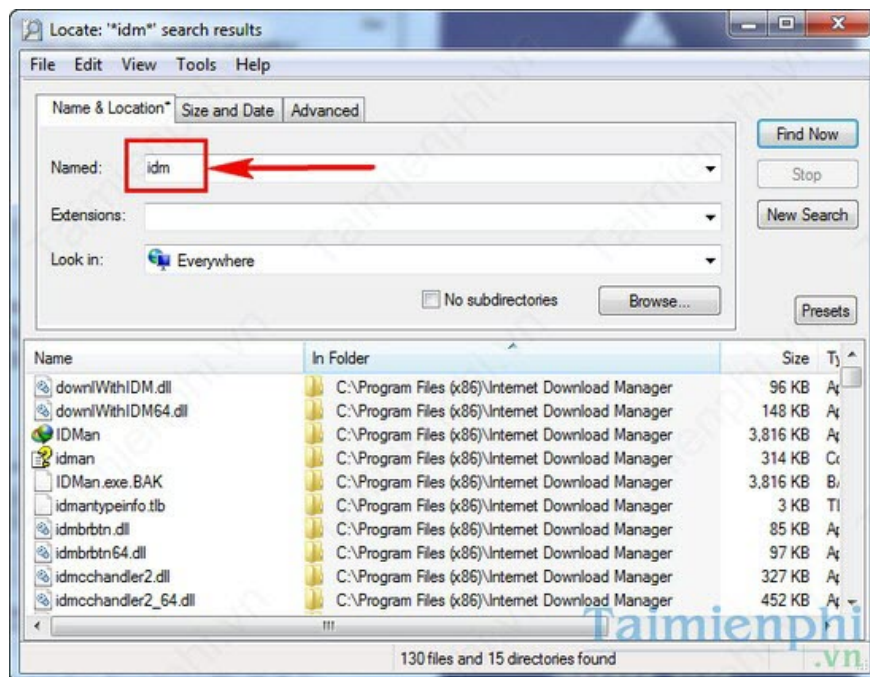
Locate: '*idm*' search results

File Edit View Tools Help

Name & Location* Size and Date Advanced

Named: idm

Extensions:

Look in: Everywhere

No subdirectories Browse...

Find Now
Stop
New Search
Presets

| Name | In Folder | Size | Ty |
|---|---|---|---|
| downlWithIDM.dll | C:\Program Files (x86)\Internet Download Manager | 96 KB | A |
| downlWithIDM64.dll | C:\Program Files (x86)\Internet Download Manager | 148 KB | A |
| IDMan | C:\Program Files (x86)\Internet Download Manager | 3,816 KB | A |
| idman | C:\Program Files (x86)\Internet Download Manager | 314 KB | C |
| IDMan.exe.BAK | C:\Program Files (x86)\Internet Download Manager | 3,816 KB | B |
| idmantypeinfo.tlb | C:\Program Files (x86)\Internet Download Manager | 3 KB | T |
| idmbrbtn.dll | C:\Program Files (x86)\Internet Download Manager | 85 KB | A |
| idmbrbtn64.dll | C:\Program Files (x86)\Internet Download Manager | 97 KB | A |
| idmcchandler2.dll | C:\Program Files (x86)\Internet Download Manager | 327 KB | A |
| idmcchandler2_64.dll | C:\Program Files (x86)\Internet Download Manager | 452 KB | A |

130 files and 15 directories found

Taimienphi.vn